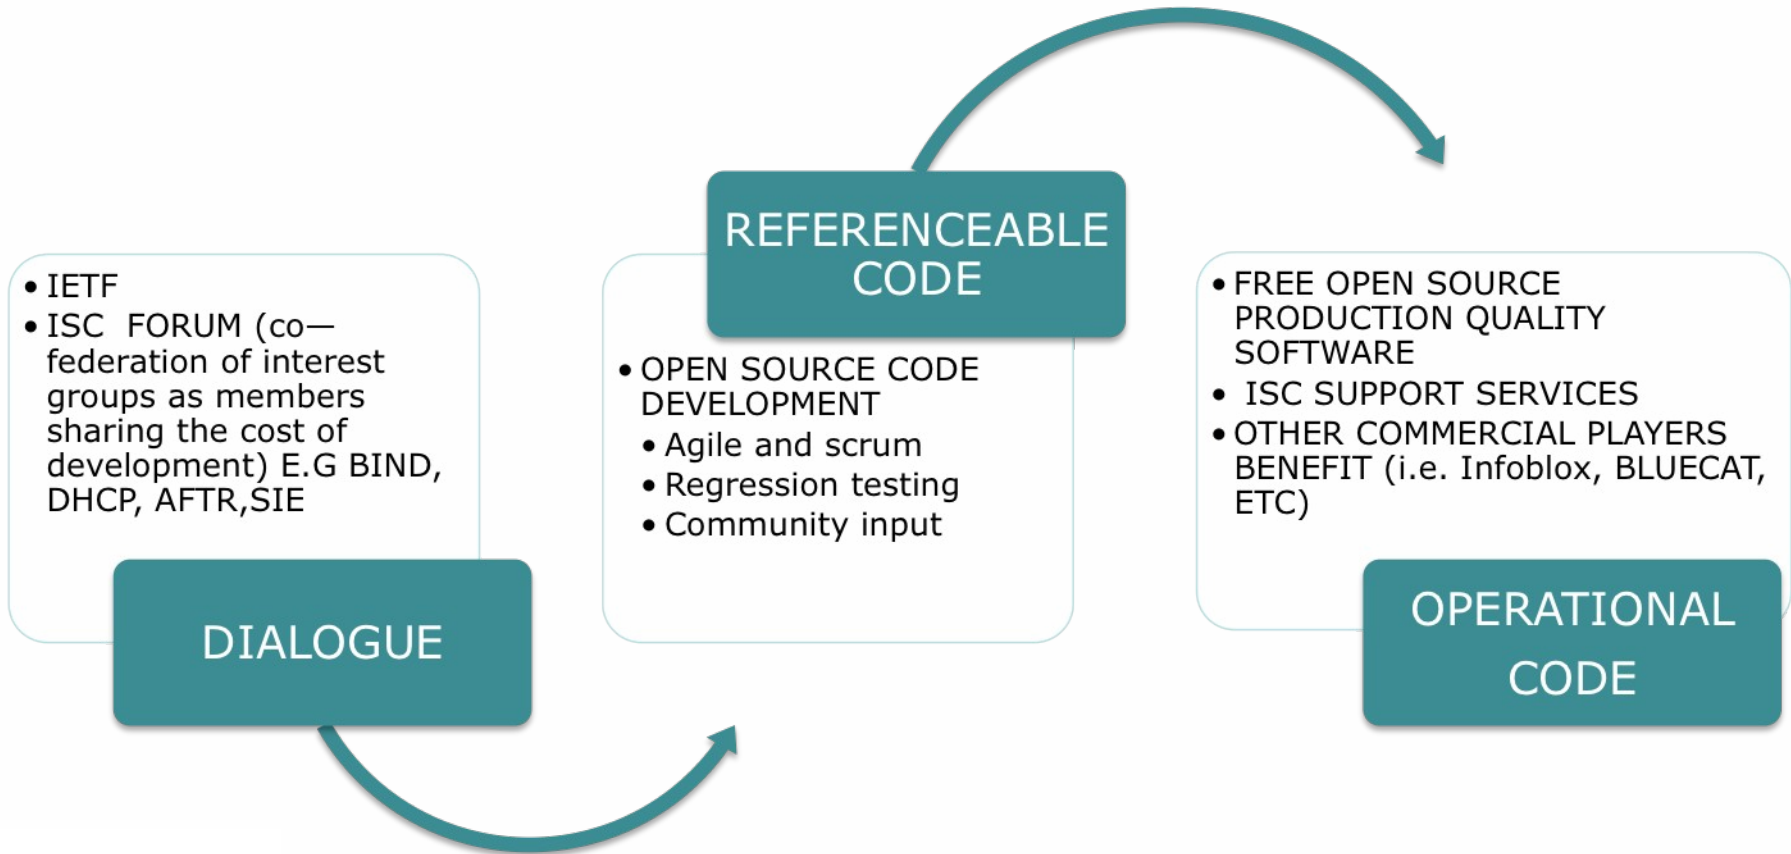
• IETF
• ISC FORUM (co—federation of interest groups as members sharing the cost of development) E.G BIND, DHCP, AFTR,SIE

DIALOGUE

REFERENCEABLE CODE

• OPEN SOURCE CODE DEVELOPMENT
• Agile and scrum
• Regression testing
• Community input

• FREE OPEN SOURCE PRODUCTION QUALITY SOFTWARE
• ISC SUPPORT SERVICES
• OTHER COMMERCIAL PLAYERS BENEFIT (i.e. Infoblox, BLUECAT, ETC)

OPERATIONAL CODE